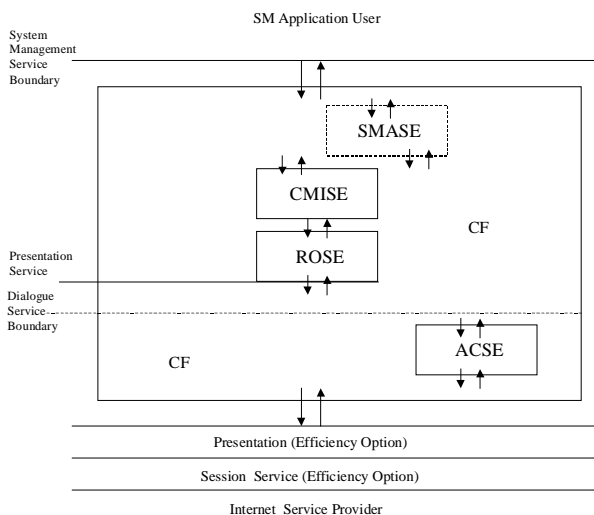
SM Application User

System Management Service Boundary

SMASE

CMISE

CF

Presentation Service

ROSE

Dialogue Service Boundary

CF

ACSE

Presentation (Efficiency Option)

Session Service (Efficiency Option)

Internet Service Provider